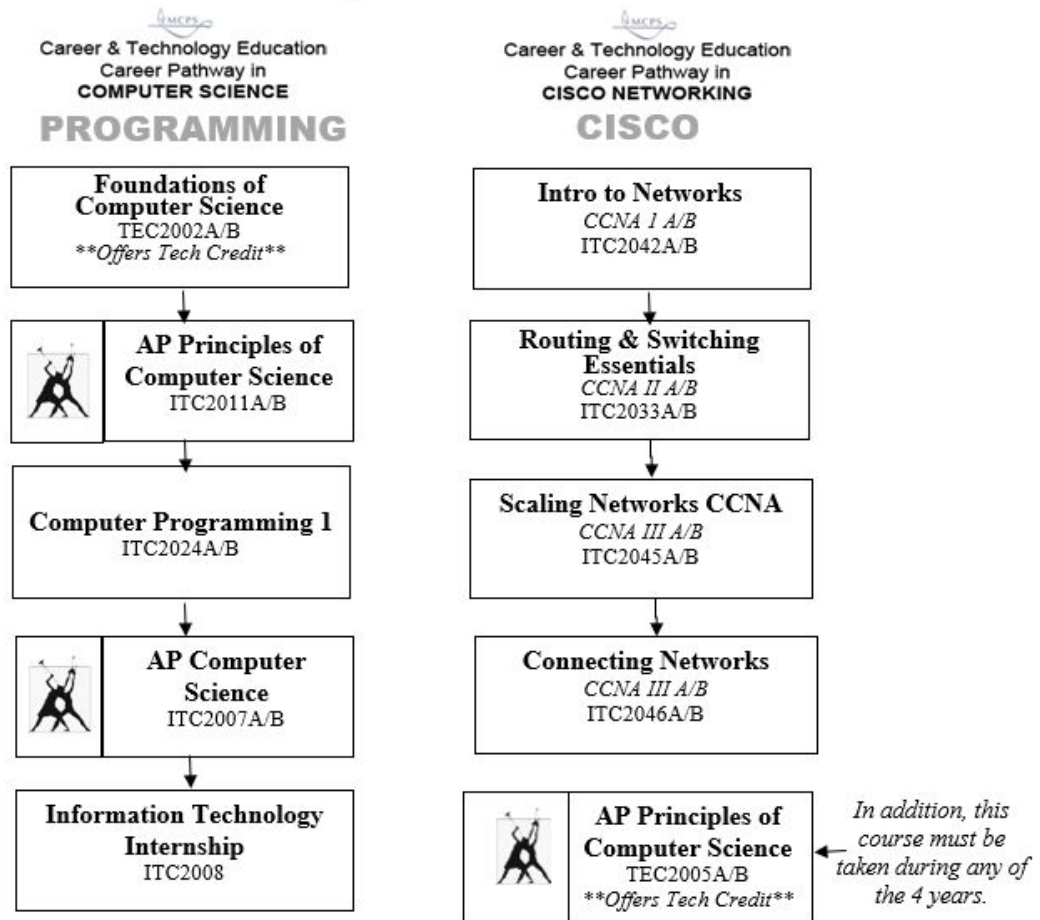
MCPS
Career & Technology Education
Career Pathway in
COMPUTER SCIENCE
PROGRAMMING

Foundations of Computer Science
TEC2002A/B
**Offers Tech Credit**

AP Principles of Computer Science
ITC2011A/B

Computer Programming 1
ITC2024A/B

AP Computer Science
ITC2007A/B

Information Technology Internship
ITC2008

MCPS
Career & Technology Education
Career Pathway in
CISCO NETWORKING
CISCO

Intro to Networks
CCNA 1 A/B
ITC2042A/B

Routing & Switching Essentials
CCNA II A/B
ITC2033A/B

Scaling Networks CCNA
CCNA III A/B
ITC2045A/B

Connecting Networks
CCNA III A/B
ITC2046A/B

AP Principles of Computer Science
TEC2005A/B
**Offers Tech Credit**

In addition, this course must be taken during any of the 4 years.